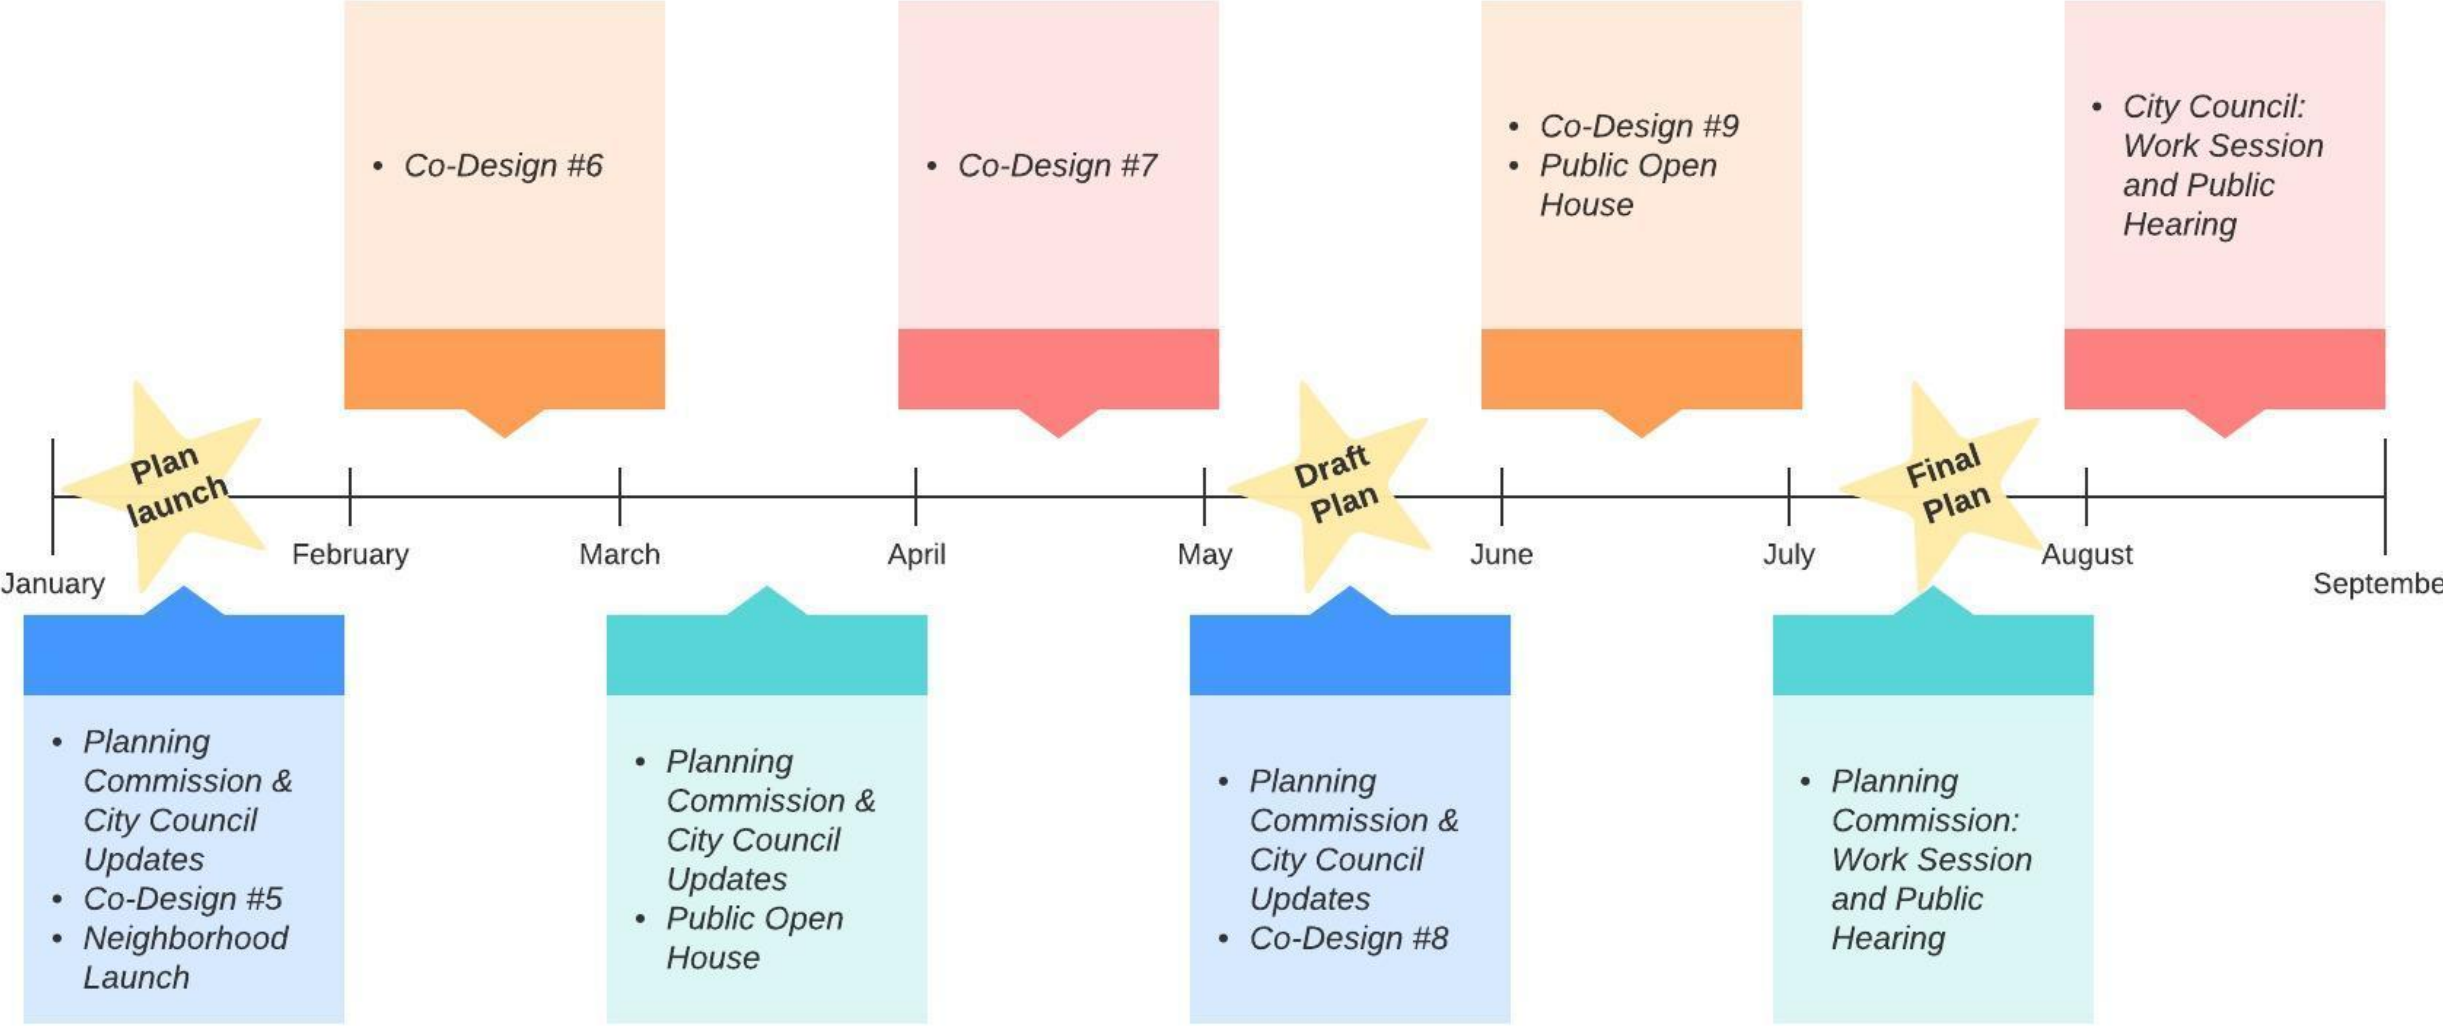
- Co-Design #6

- Co-Design #7

- Co-Design #9
- Public Open House

- City Council: Work Session and Public Hearing

Plan launch

Draft Plan

Final Plan

January
February
March
April
May
June
July
August
Septembe

- Planning Commission & City Council Updates
- Co-Design #5
- Neighborhood Launch

- Planning Commission & City Council Updates
- Public Open House

- Planning Commission & City Council Updates
- Co-Design #8

- Planning Commission: Work Session and Public Hearing